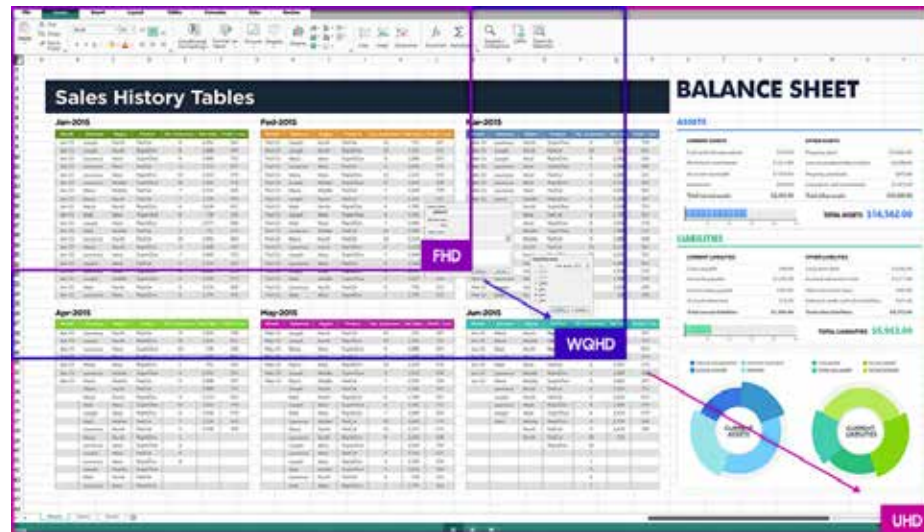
Sales History Tables

Jan-2015

Feb-2015

Mar-2015

Apr-2015

May-2015

Jun-2015

BALANCE SHEET

ASSETS

TOTAL ASSETS $14,562.00

LIABILITIES

TOTAL LIABILITIES $5,983.00

CURRENT ASSETS

CURRENT LIABILITIES

FHD

WQHD

UHD